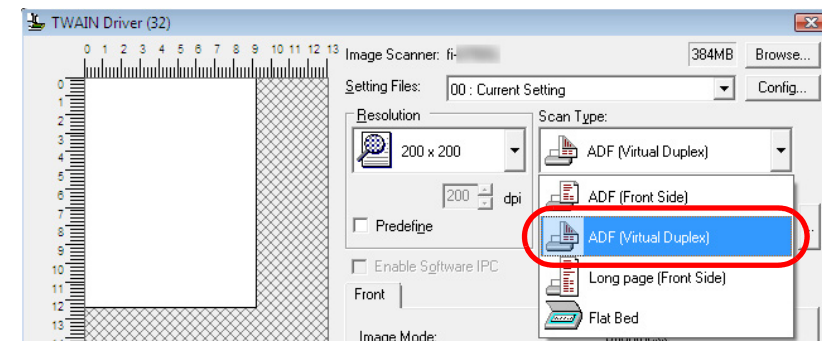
TWAIN Driver (32)

0 1 2 3 4 5 6 7 8 9 10 11 12 13

0 1 2 3 4 5 6 7 8 9 10 11 12 13

Image Scanner: fi-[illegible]

384MB

Browse...

Setting Files:

00 : Current Setting

Config...

Resolution

200 x 200

200

dpi

Predefine

Scan Type:

ADF (Virtual Duplex)

ADF (Front Side)

ADF (Virtual Duplex)

Long page (Front Side)

Flat Bed

Enable Software IPC

Front

Image Mode: